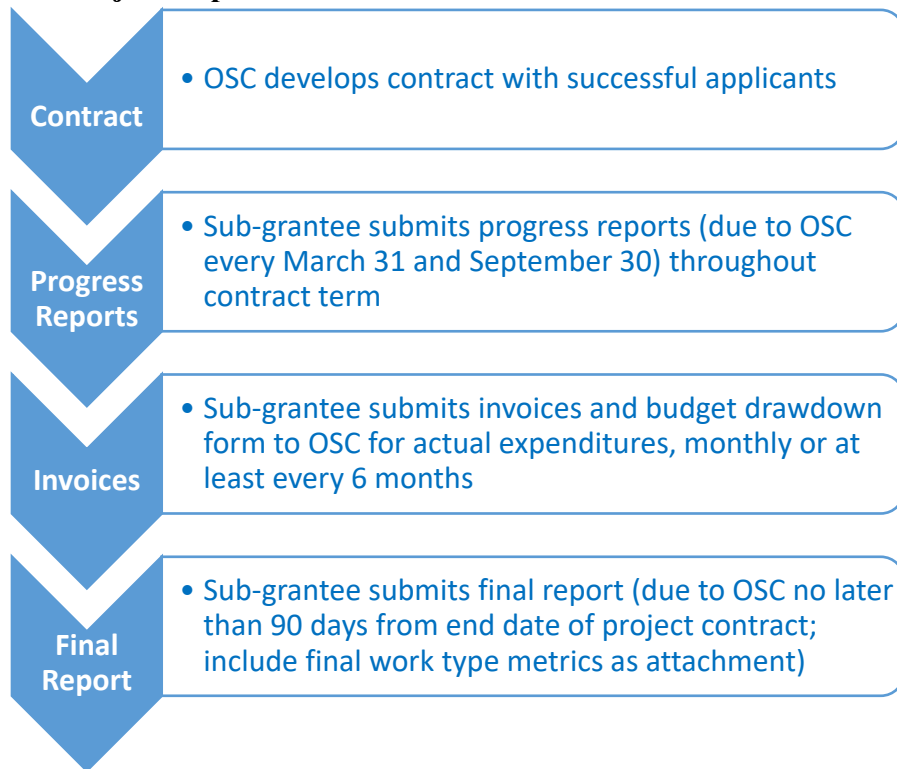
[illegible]

Contract

• OSC develops contract with successful applicants

Progress Reports

• Sub-grantee submits progress reports (due to OSC every March 31 and September 30) throughout contract term

Invoices

• Sub-grantee submits invoices and budget drawdown form to OSC for actual expenditures, monthly or at least every 6 months

Final Report

• Sub-grantee submits final report (due to OSC no later than 90 days from end date of project contract; include final work type metrics as attachment)